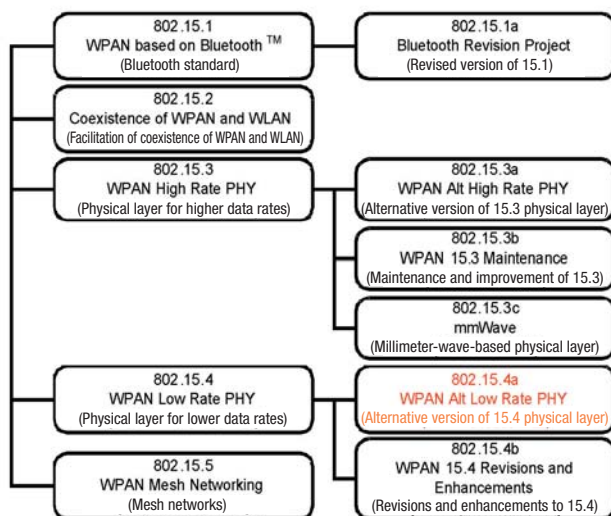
802.15.1
WPAN based on Bluetooth ™
(Bluetooth standard)

802.15.1a
Bluetooth Revision Project
(Revised version of 15.1)

802.15.2
Coexistence of WPAN and WLAN
(Facilitation of coexistence of WPAN and WLAN)

802.15.3
WPAN High Rate PHY
(Physical layer for higher data rates)

802.15.3a
WPAN Alt High Rate PHY
(Alternative version of 15.3 physical layer)

802.15.3b
WPAN 15.3 Maintenance
(Maintenance and improvement of 15.3)

802.15.3c
mmWave
(Millimeter-wave-based physical layer)

802.15.4
WPAN Low Rate PHY
(Physical layer for lower data rates)

802.15.4a
WPAN Alt Low Rate PHY
(Alternative version of 15.4 physical layer)

802.15.4b
WPAN 15.4 Revisions and Enhancements
(Revisions and enhancements to 15.4)

802.15.5
WPAN Mesh Networking
(Mesh networks)